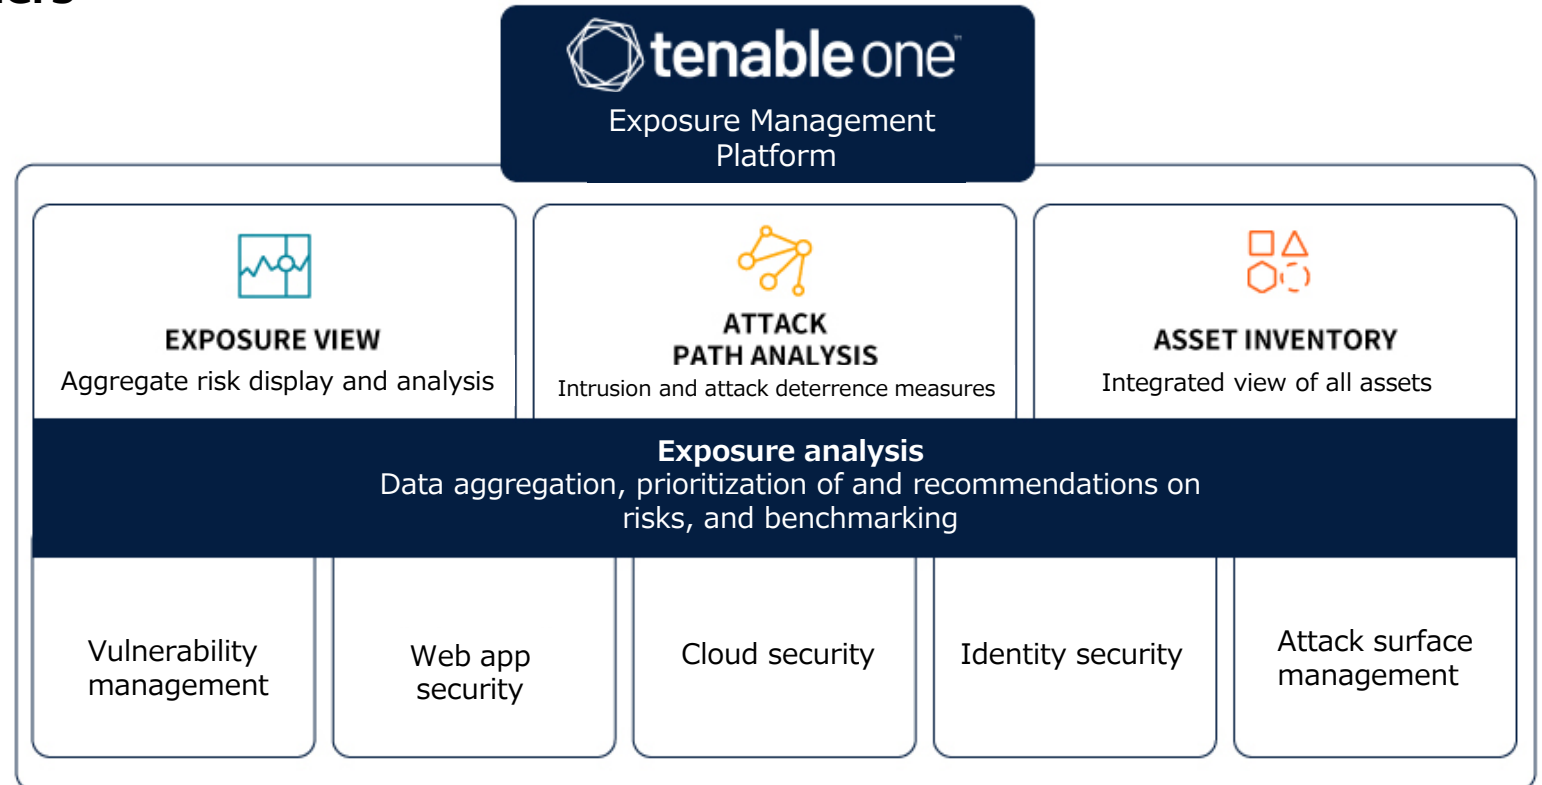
tenable one

Exposure Management Platform

EXPOSURE VIEW
Aggregate risk display and analysis

ATTACK PATH ANALYSIS
Intrusion and attack deterrence measures

ASSET INVENTORY
Integrated view of all assets

Exposure analysis
Data aggregation, prioritization of and recommendations on risks, and benchmarking

Vulnerability management

Web app security

Cloud security

Identity security

Attack surface management